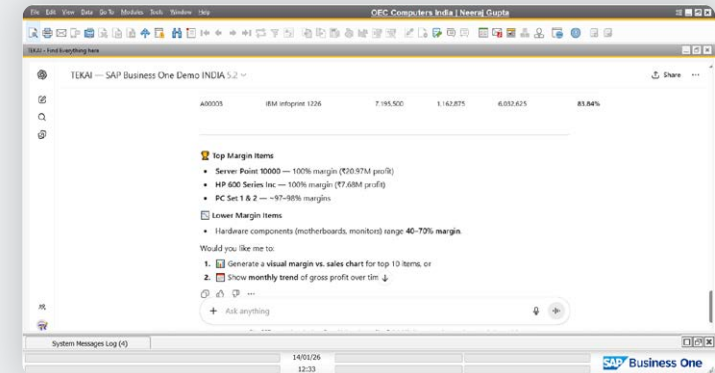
File Edit View Data Go To Modules Tools Window Help
OEC Computers India | Neeraj Gupta

TEKAI - Find Everything here

TEKAI — SAP Business One Demo INDIA 5.2

Share

| A00005 | IBM Infoprint 1226 | 7,195,500 | 1,162,875 | 6,032,625 | 83.84% |
|---|---|---|---|---|---|

Top Margin Items

- Server Point 10000 — 100% margin (₹20.97M profit)
- HP 600 Series Inc — 100% margin (₹7.68M profit)
- PC Set 1 & 2 — ~97–98% margins

Lower Margin Items

- Hardware components (motherboards, monitors) range 40–70% margin.

Would you like me to:

1. Generate a visual margin vs. sales chart for top 10 items, or
2. Show monthly trend of gross profit over tim

Ask anything

System Messages Log (4)

14/01/26
12:33

SAP Business One